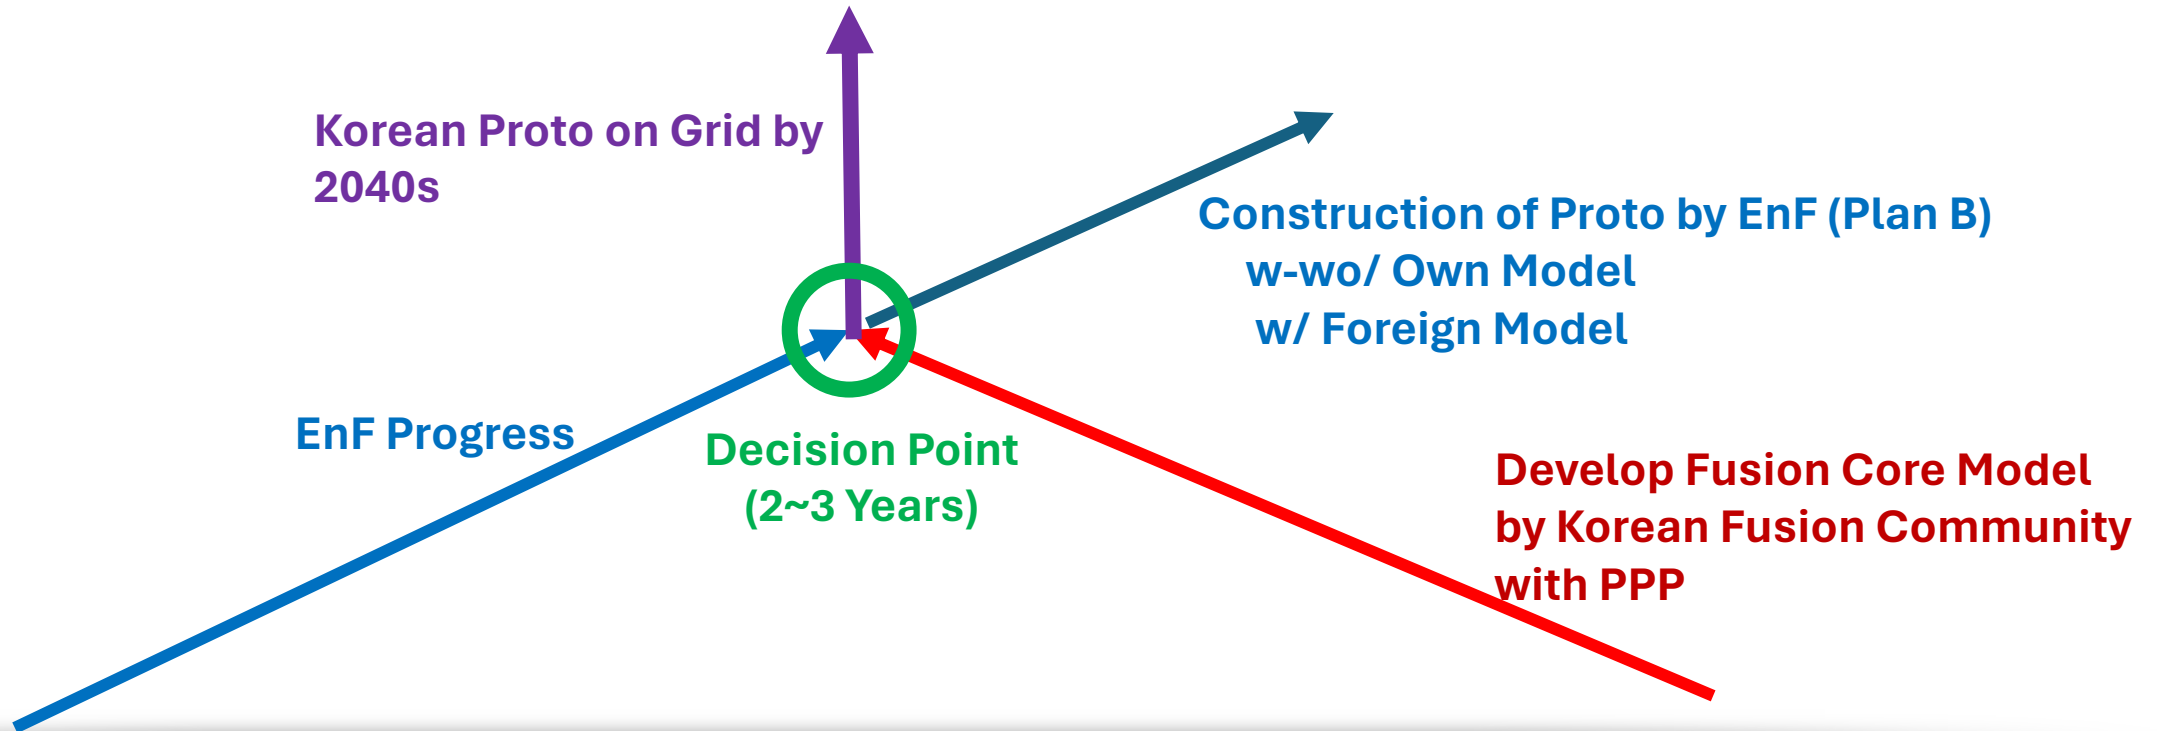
Korean Proto on Grid by 2040s

Construction of Proto by EnF (Plan B)
w-wo/ Own Model
w/ Foreign Model

EnF Progress

Decision Point
(2~3 Years)

Develop Fusion Core Model by Korean Fusion Community with PPP